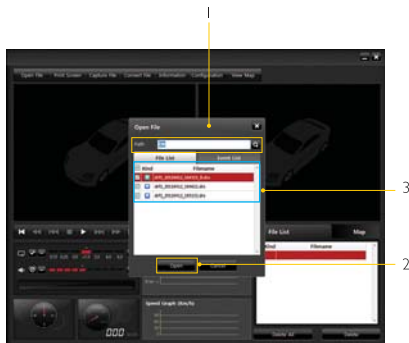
1

Open File | Print Screen | Capture File | Convert File | Information | Configuration | View Map

Open File

Path

File List | Event List

Kind | Filename

APS_20120912_164523_Evt.bx

APS_20120912_165622.bx

APS_20120912_165322.bx

Open | Cancel

3

2

File List | Map

Kind | Filename

Speed Graph (Km/h)

Delete All | Delete

000